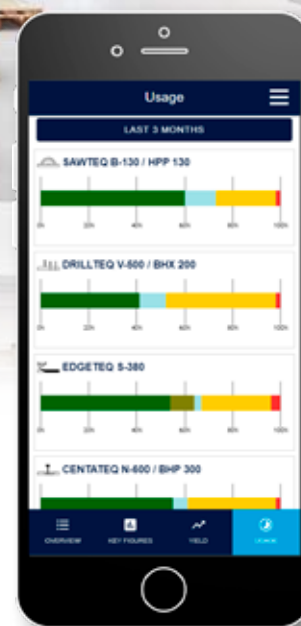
Usage

LAST 3 MONTHS

SAWTEQ B-130 / HPP 130

0% 20% 40% 60% 80% 100%

DRILLTEQ V-500 / BHX 200

0% 20% 40% 60% 80% 100%

EDGETEQ S-380

0% 20% 40% 60% 80% 100%

CENTATEQ N-600 / BHP 300

OVERVIEW KEY FIGURES YIELD USAGE